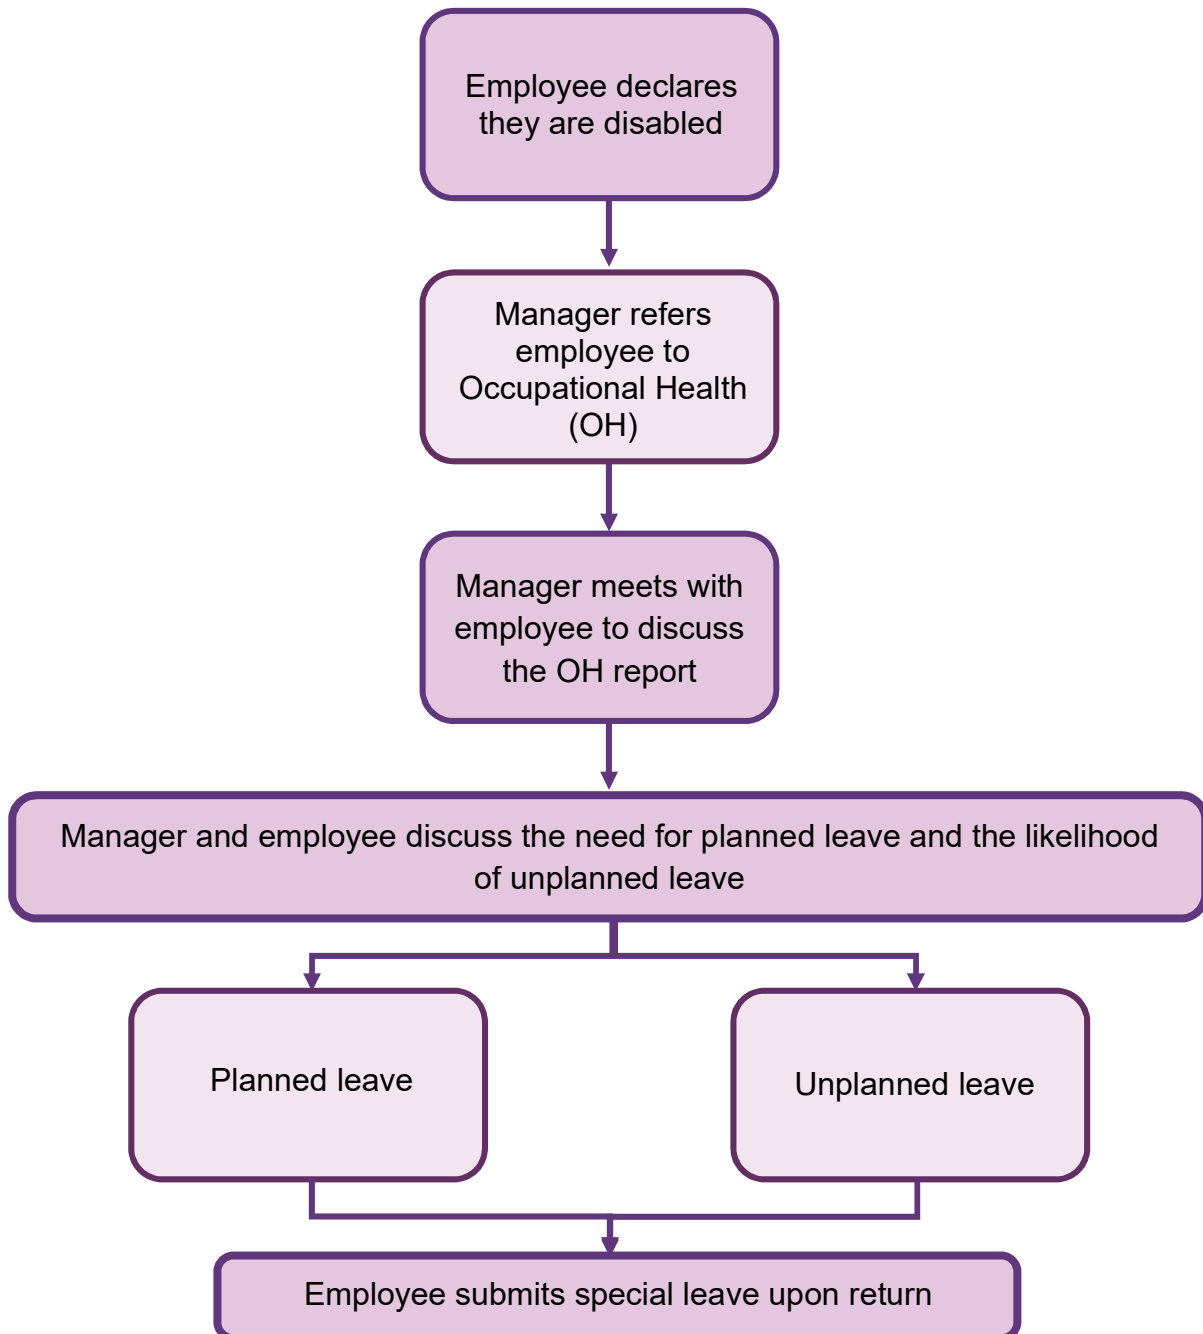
Employee declares they are disabled

Manager refers employee to Occupational Health (OH)

Manager meets with employee to discuss the OH report

Manager and employee discuss the need for planned leave and the likelihood of unplanned leave

Planned leave

Unplanned leave

Employee submits special leave upon return